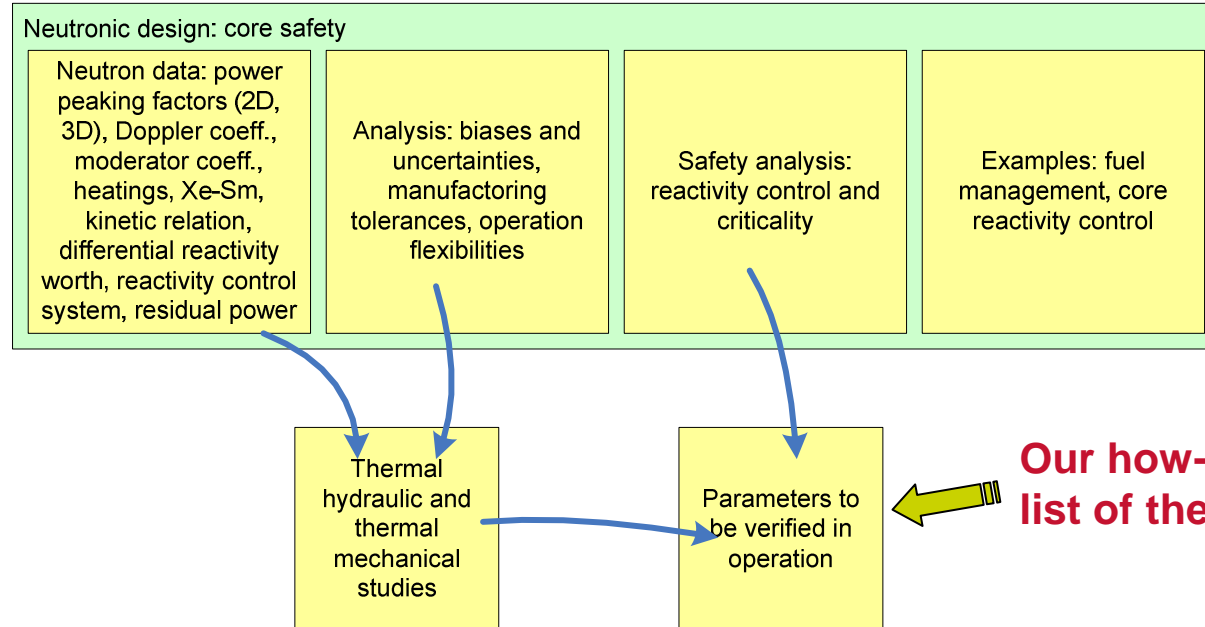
Neutronic design: core safety

Neutron data: power peaking factors (2D, 3D), Doppler coeff., moderator coeff., heatings, Xe-Sm, kinetic relation, differential reactivity worth, reactivity control system, residual power

Analysis: biases and uncertainties, manufactoring tolerances, operation flexibilities

Safety analysis: reactivity control and criticality

Examples: fuel management, core reactivity control

Thermal hydraulic and thermal mechanical studies

Parameters to be verified in operation

Our how-
list of the